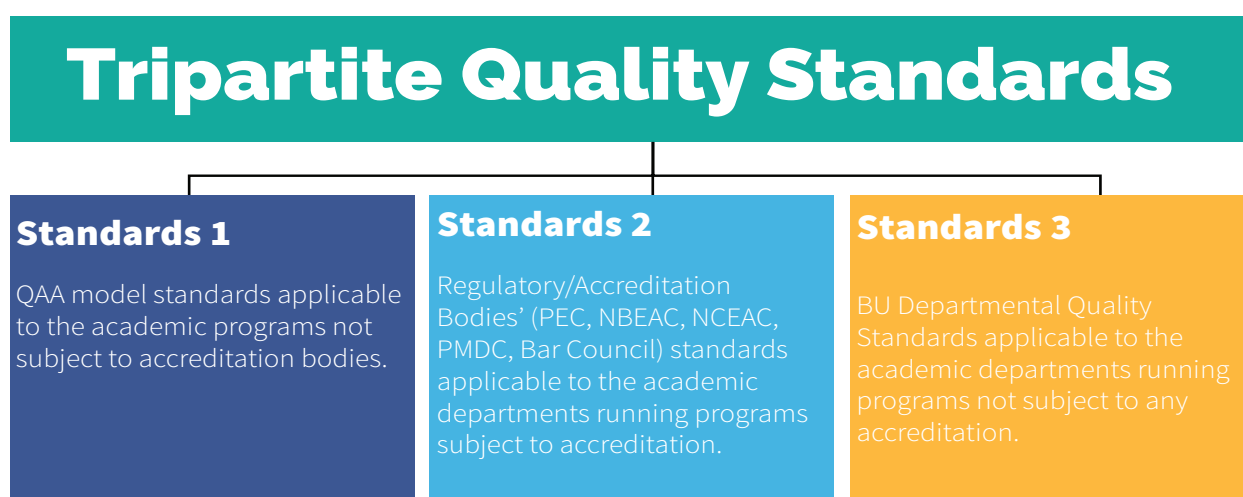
Tripartite Quality Standards

Standards 1

QAA model standards applicable to the academic programs not subject to accreditation bodies.

Standards 2

Regulatory/Accreditation Bodies' (PEC, NBEAC, NCEAC, PMDC, Bar Council) standards applicable to the academic departments running programs subject to accreditation.

Standards 3

BU Departmental Quality Standards applicable to the academic departments running programs not subject to any accreditation.